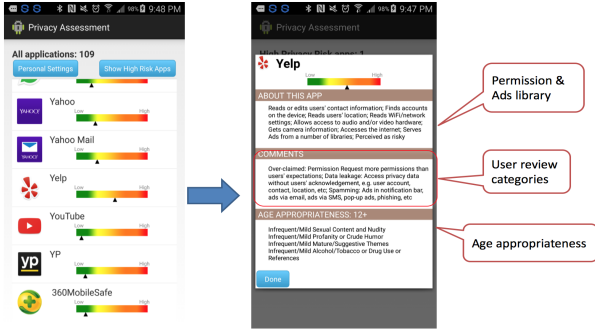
98% 9:48 PM

Privacy Assessment

All applications: 109

Personal Settings

Show High Risk Apps

YAHOO!

Yahoo

Low High

Yahoo Mail

Low High

Yelp

Low High

YouTube

Low High

yp

YP

Low High

360MobileSafe

98% 9:47 PM

Privacy Assessment

High Privacy Risk apps: 1

Yelp

Low High

ABOUT THIS APP

Reads or edits users' contact information; Finds accounts on the device; Reads users' location; Reads WiFi/network settings; Allows access to audio and/or video hardware; Gets camera information; Accesses the internet; Serves Ads from a number of libraries; Perceived as risky

COMMENTS

Over-claimed: Permission Request more permissions than users' expectations; Data leakage: Access privacy data without users' acknowledgement, e.g. user account, contact, location, etc; Spamming: Ads in notification bar, ads via email, ads via SMS, pop-up ads, phishing, etc

AGE APPROPRIATENESS: 12+

Infrequent/Mild Sexual Content and Nudity
Infrequent/Mild Profanity or Crude Humor
Infrequent/Mild Mature/Suggestive Themes
Infrequent/Mild Alcohol/Tobacco or Drug Use or References

Done

Permission & Ads library

User review categories

Age appropriateness